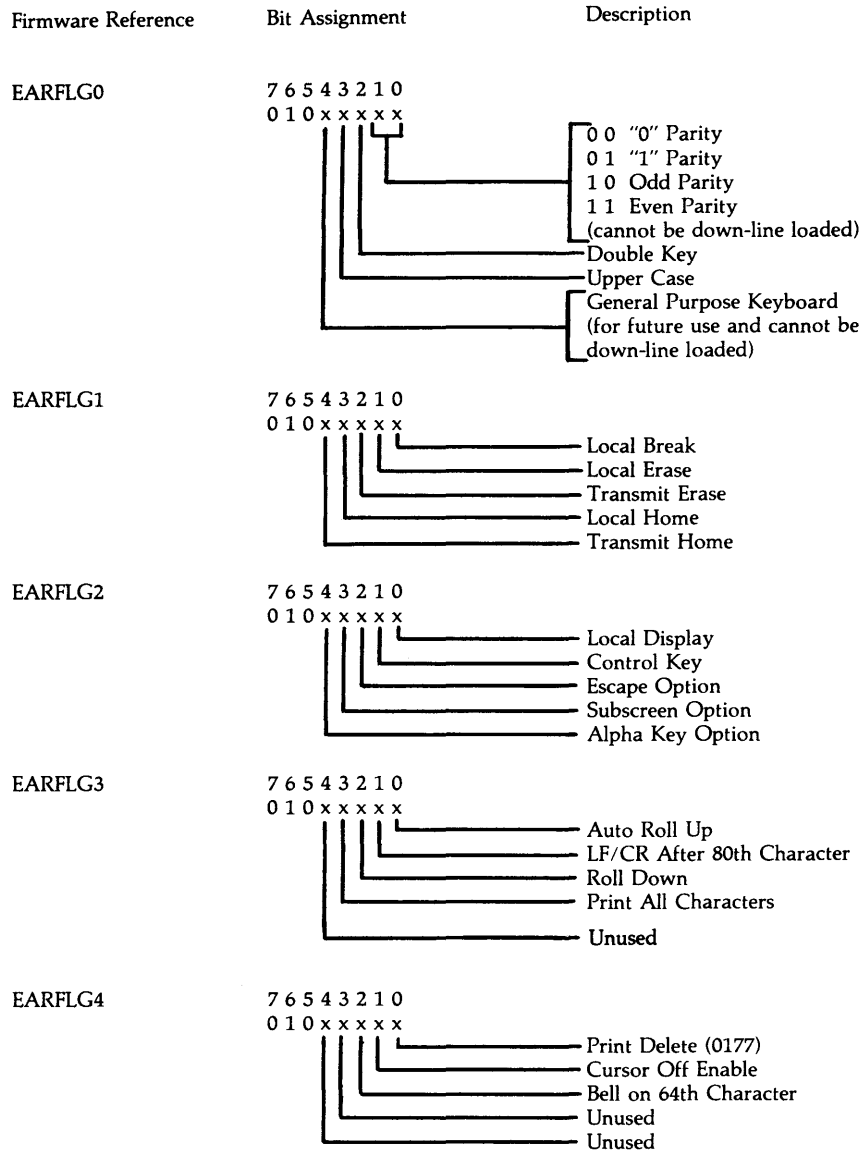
Firmware Reference | Bit Assignment | Description

EARFLG0
7 6 5 4 3 2 1 0
0 1 0 x x x x x
0 0 "0" Parity
0 1 "1" Parity
1 0 Odd Parity
1 1 Even Parity
(cannot be down-line loaded)
Double Key
Upper Case
General Purpose Keyboard (for future use and cannot be down-line loaded)

EARFLG1
7 6 5 4 3 2 1 0
0 1 0 x x x x x
Local Break
Local Erase
Transmit Erase
Local Home
Transmit Home

EARFLG2
7 6 5 4 3 2 1 0
0 1 0 x x x x x
Local Display
Control Key
Escape Option
Subscreen Option
Alpha Key Option

EARFLG3
7 6 5 4 3 2 1 0
0 1 0 x x x x x
Auto Roll Up
LF/CR After 80th Character
Roll Down
Print All Characters
Unused

EARFLG4
7 6 5 4 3 2 1 0
0 1 0 x x x x x
Print Delete (0177)
Cursor Off Enable
Bell on 64th Character
Unused
Unused